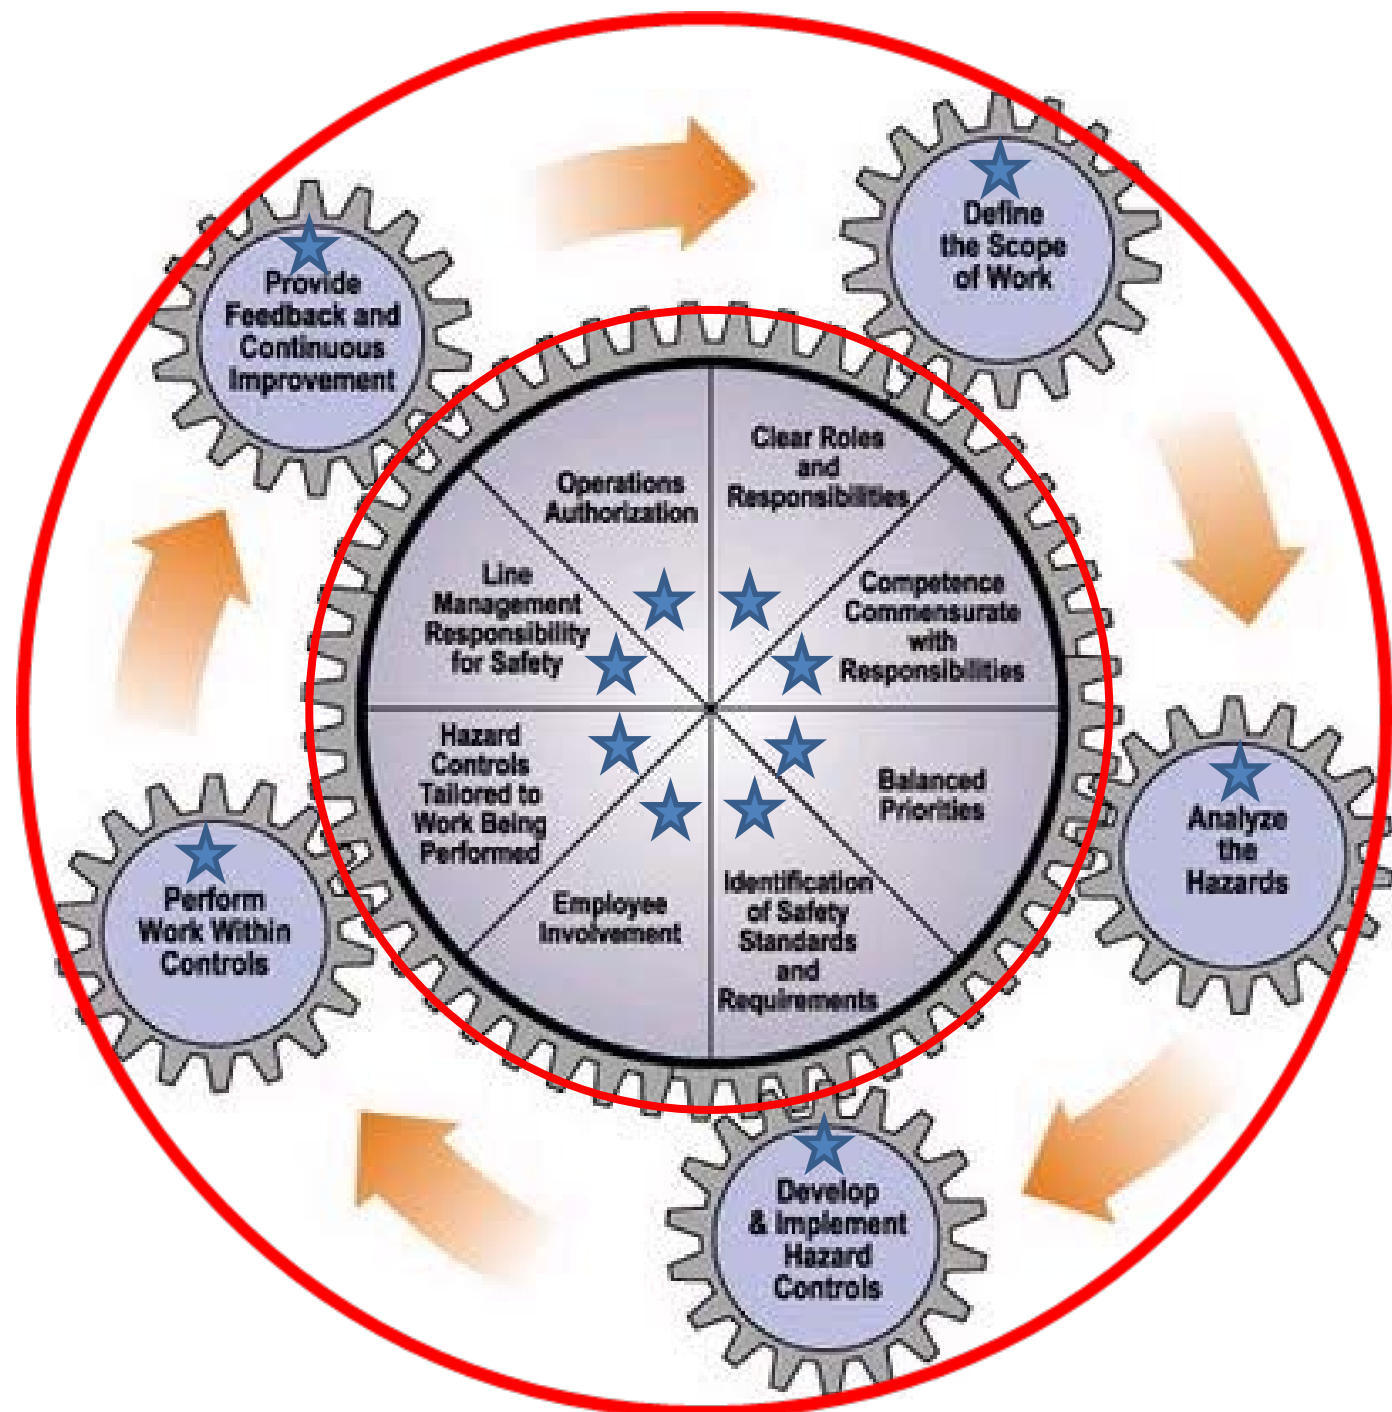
Define the Scope of Work

Analyze the Hazards

Develop & Implement Hazard Controls

Perform Work Within Controls

Provide Feedback and Continuous Improvement

Operations Authorization

Clear Roles and Responsibilities

Competence Commensurate with Responsibilities

Balanced Priorities

Identification of Safety Standards and Requirements

Employee Involvement

Hazard Controls Tailored to Work Being Performed

Line Management Responsibility for Safety